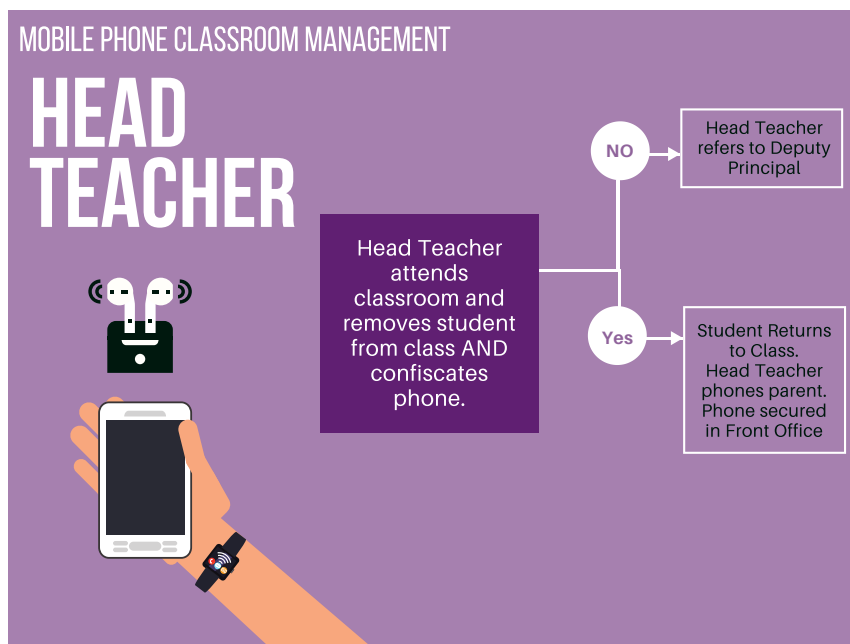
MOBILE PHONE CLASSROOM MANAGEMENT

HEAD TEACHER

Head Teacher attends classroom and removes student from class AND confiscates phone.

NO

Head Teacher refers to Deputy Principal

Yes

Student Returns to Class. Head Teacher phones parent. Phone secured in Front Office